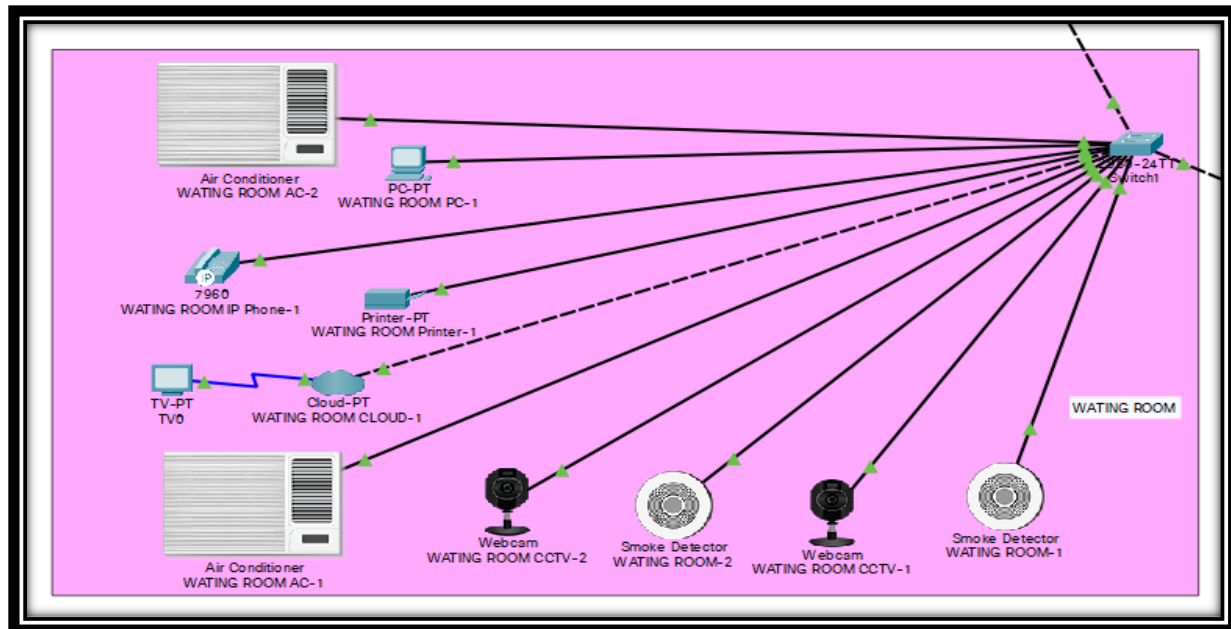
Air Conditioner
WATING ROOM AC-2

PC-PT
WATING ROOM PC-1

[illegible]-24TT
Switch1

7960
WATING ROOM IP Phone-1

Printer-PT
WATING ROOM Printer-1

TV-PT
TV0

Cloud-PT
WATING ROOM CLOUD-1

WATING ROOM

Air Conditioner
WATING ROOM AC-1

Webcam
WATING ROOM CCTV-2

Smoke Detector
WATING ROOM-2

Webcam
WATING ROOM CCTV-1

Smoke Detector
WATING ROOM-1